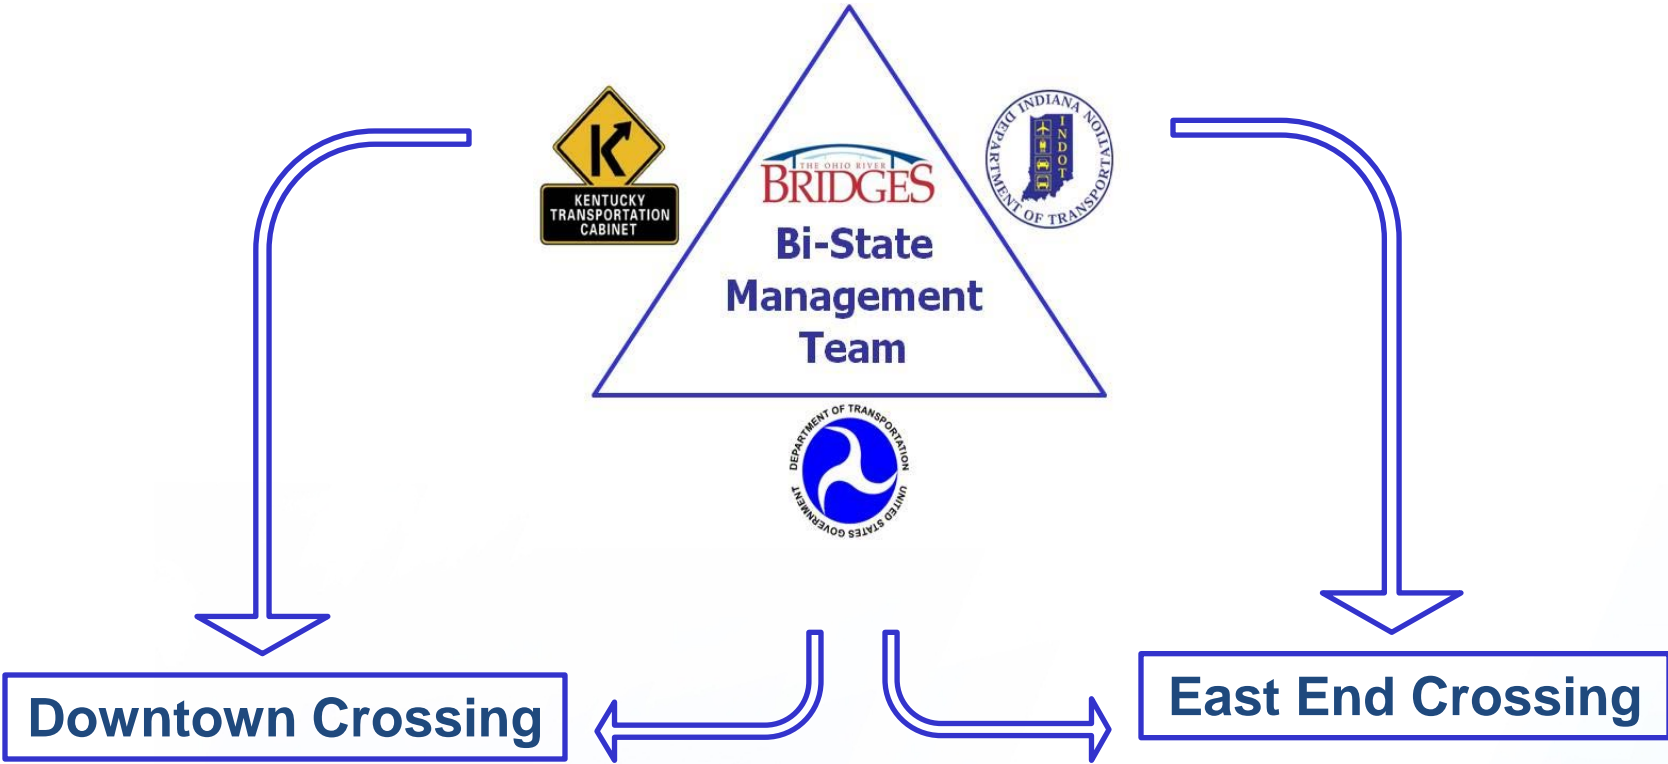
KENTUCKY TRANSPORTATION CABINET

THE OHIO RIVER BRIDGES

Bi-State Management Team

INDIANA DEPARTMENT OF TRANSPORTATION INDOT

DEPARTMENT OF TRANSPORTATION UNITED STATES GOVERNMENT

Downtown Crossing

East End Crossing